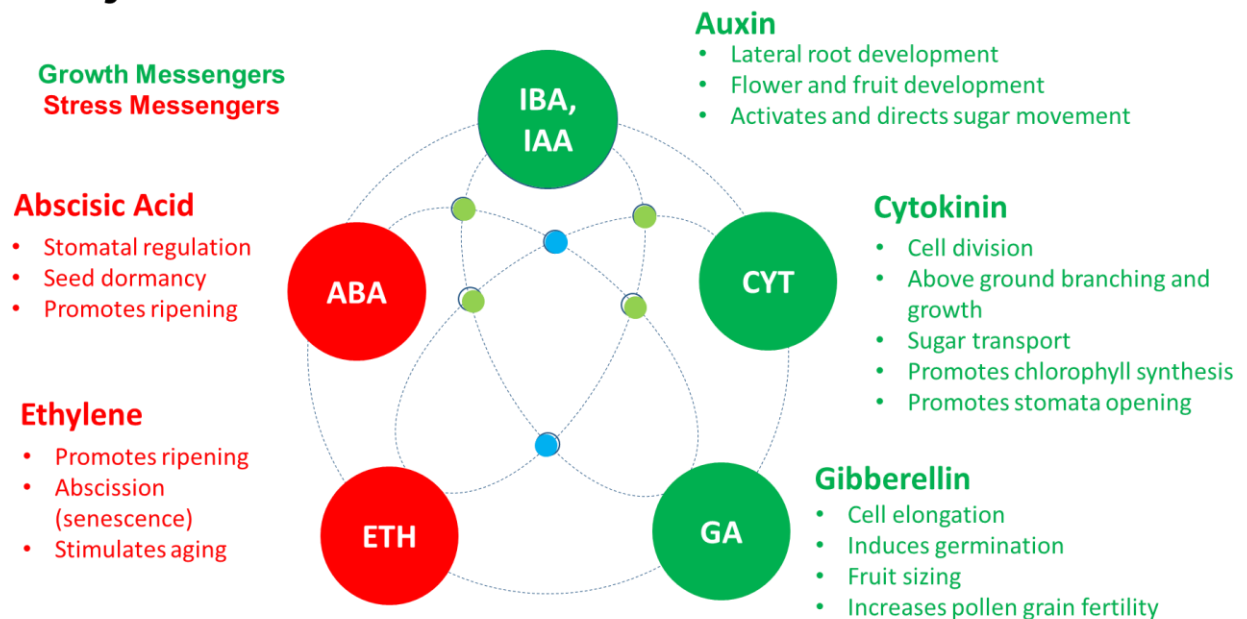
Growth Messengers
Stress Messengers

Auxin
• Lateral root development
• Flower and fruit development
• Activates and directs sugar movement

IBA, IAA

Abscisic Acid
• Stomatal regulation
• Seed dormancy
• Promotes ripening

ABA

Cytokinin
• Cell division
• Above ground branching and growth
• Sugar transport
• Promotes chlorophyll synthesis
• Promotes stomata opening

CYT

Ethylene
• Promotes ripening
• Abscission (senescence)
• Stimulates aging

ETH

GA

Gibberellin
• Cell elongation
• Induces germination
• Fruit sizing
• Increases pollen grain fertility